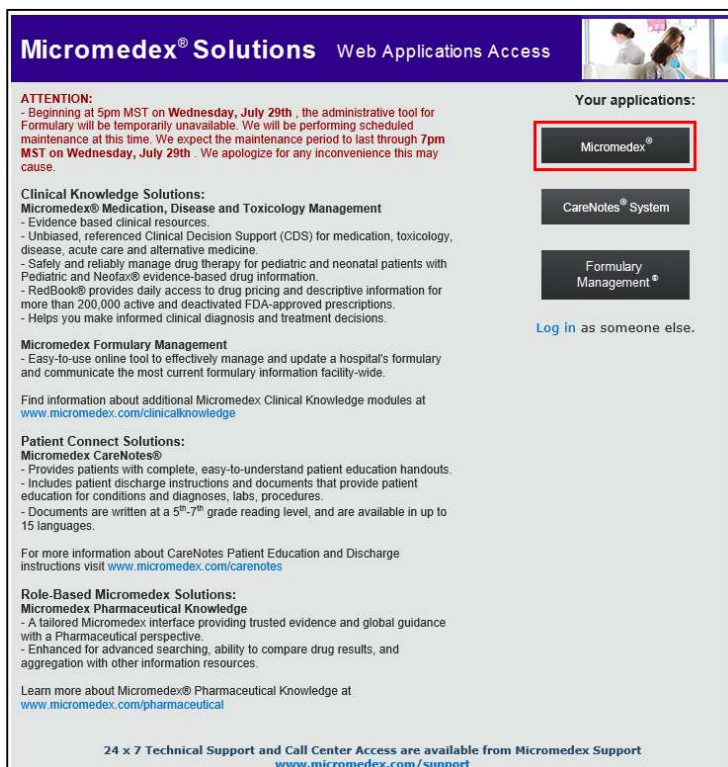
Micromedex® Solutions Web Applications Access

ATTENTION:
- Beginning at 5pm MST on Wednesday, July 29th , the administrative tool for Formulary will be temporarily unavailable. We will be performing scheduled maintenance at this time. We expect the maintenance period to last through 7pm MST on Wednesday, July 29th . We apologize for any inconvenience this may cause.

Clinical Knowledge Solutions:
Micromedex® Medication, Disease and Toxicology Management
- Evidence based clinical resources.
- Unbiased, referenced Clinical Decision Support (CDS) for medication, toxicology, disease, acute care and alternative medicine.
- Safely and reliably manage drug therapy for pediatric and neonatal patients with Pediatric and Neofax® evidence-based drug information.
- RedBook® provides daily access to drug pricing and descriptive information for more than 200,000 active and deactivated FDA-approved prescriptions.
- Helps you make informed clinical diagnosis and treatment decisions.

Micromedex Formulary Management
- Easy-to-use online tool to effectively manage and update a hospital's formulary and communicate the most current formulary information facility-wide.

Find information about additional Micromedex Clinical Knowledge modules at www.micromedex.com/clinicalknowledge

Patient Connect Solutions:
Micromedex CareNotes®
- Provides patients with complete, easy-to-understand patient education handouts.
- Includes patient discharge instructions and documents that provide patient education for conditions and diagnoses, labs, procedures.
- Documents are written at a $5^{th}$-$7^{th}$ grade reading level, and are available in up to 15 languages.

For more information about CareNotes Patient Education and Discharge instructions visit www.micromedex.com/carenotes

Role-Based Micromedex Solutions:
Micromedex Pharmaceutical Knowledge
- A tailored Micromedex interface providing trusted evidence and global guidance with a Pharmaceutical perspective.
- Enhanced for advanced searching, ability to compare drug results, and aggregation with other information resources.

Learn more about Micromedex® Pharmaceutical Knowledge at www.micromedex.com/pharmaceutical

Your applications:

Micromedex®

CareNotes® System

Formulary Management®

Log in as someone else.

24 x 7 Technical Support and Call Center Access are available from Micromedex Support
www.micromedex.com/support